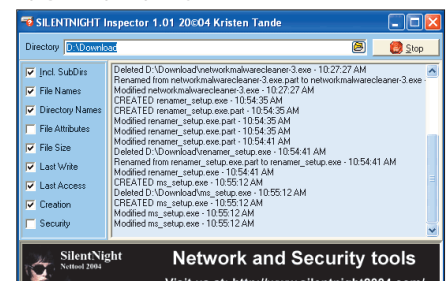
SILENTNIGHT Inspector 1.01 20©04 Kristen Tande

Directory D:\Download

Stop

Incl. SubDirs
File Names
Directory Names
File Attributes
File Size
Last Write
Last Access
Creation
Security

Deleted D:\Download\networkmalwarecleaner-3.exe - 10:27:27 AM
Renamed from networkmalwarecleaner-3.exe.part to networkmalwarecleaner-3.exe
Modified networkmalwarecleaner-3.exe - 10:27:27 AM
CREATED renamer_setup.exe - 10:54:35 AM
CREATED renamer_setup.exe.part - 10:54:35 AM
Modified renamer_setup.exe.part - 10:54:35 AM
Modified renamer_setup.exe.part - 10:54:35 AM
Modified renamer_setup.exe.part - 10:54:41 AM
Deleted D:\Download\renamer_setup.exe - 10:54:41 AM
Renamed from renamer_setup.exe.part to renamer_setup.exe - 10:54:41 AM
Modified renamer_setup.exe - 10:54:41 AM
CREATED ms_setup.exe - 10:55:12 AM
Deleted D:\Download\ms_setup.exe - 10:55:12 AM
CREATED ms_setup.exe - 10:55:12 AM
Modified ms_setup.exe - 10:55:12 AM
Modified ms_setup.exe - 10:55:12 AM

SilentNight
Nettool 2004

Network and Security tools

Visit us at: http://www.silentnight2004.com/